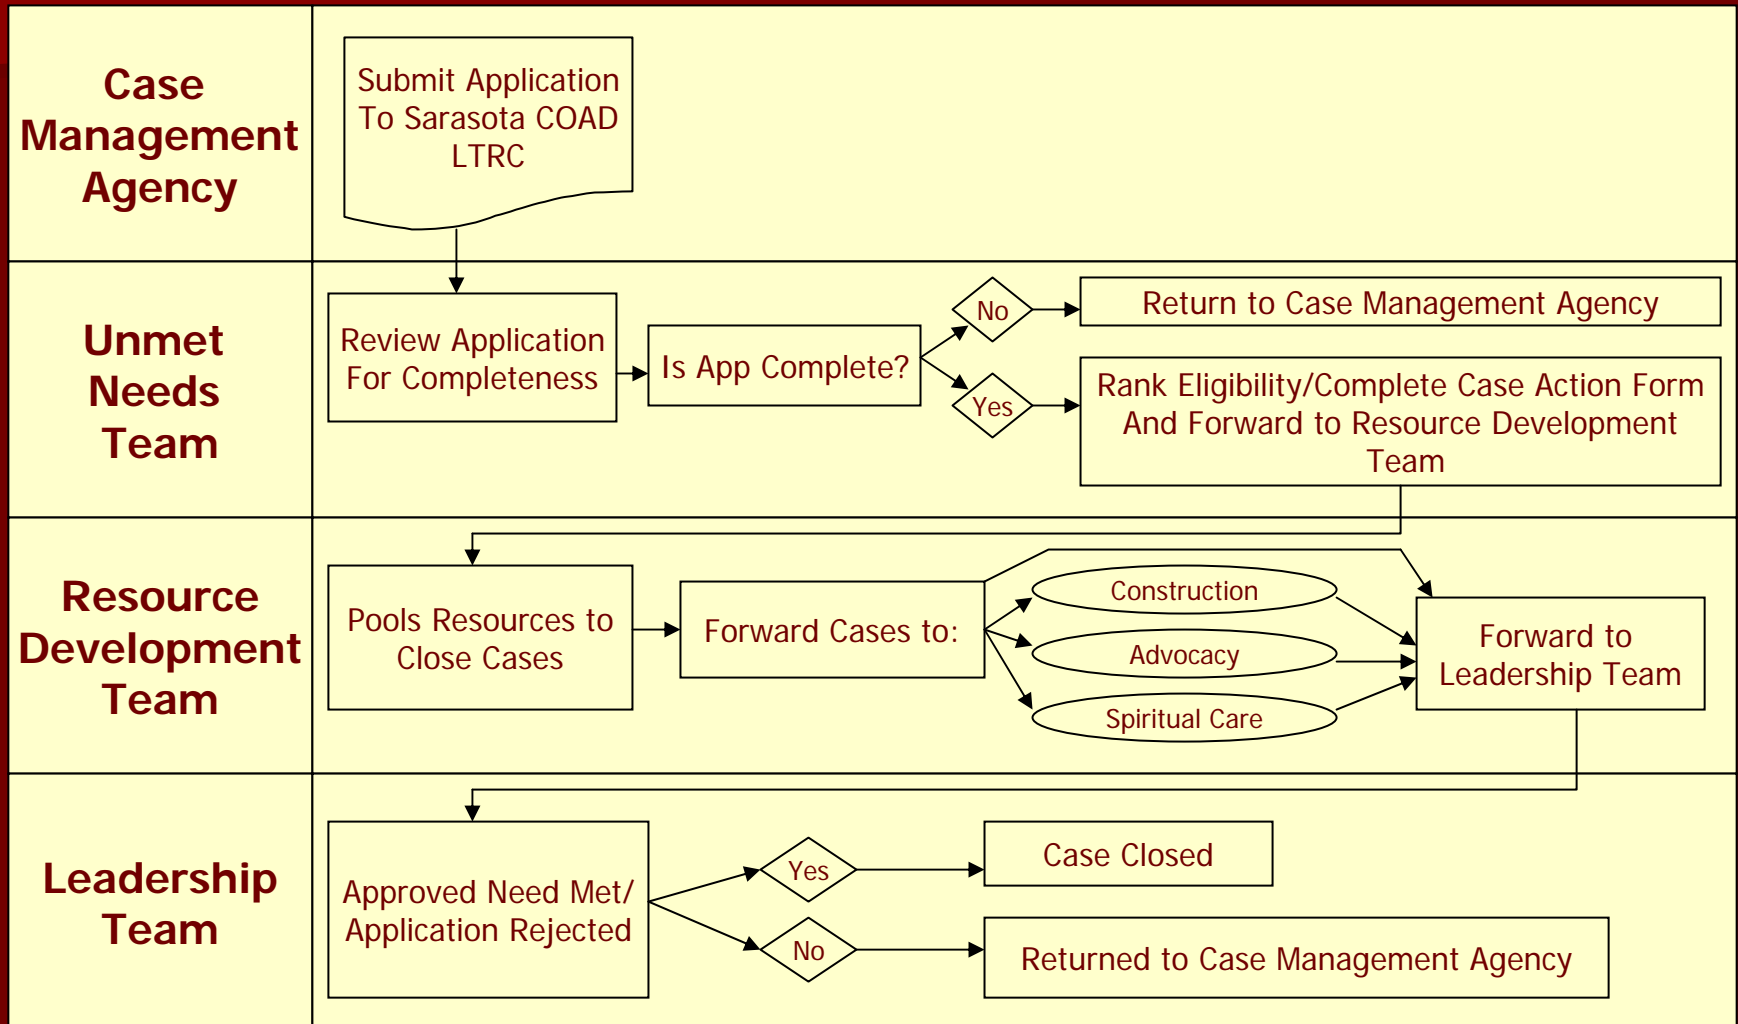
Case Management Agency

Submit Application To Sarasota COAD LTRC

Unmet Needs Team

Review Application For Completeness

Is App Complete?

No

Return to Case Management Agency

Yes

Rank Eligibility/Complete Case Action Form And Forward to Resource Development Team

Resource Development Team

Pools Resources to Close Cases

Forward Cases to:

Construction

Advocacy

Spiritual Care

Forward to Leadership Team

Leadership Team

Approved Need Met/ Application Rejected

Yes

Case Closed

No

Returned to Case Management Agency